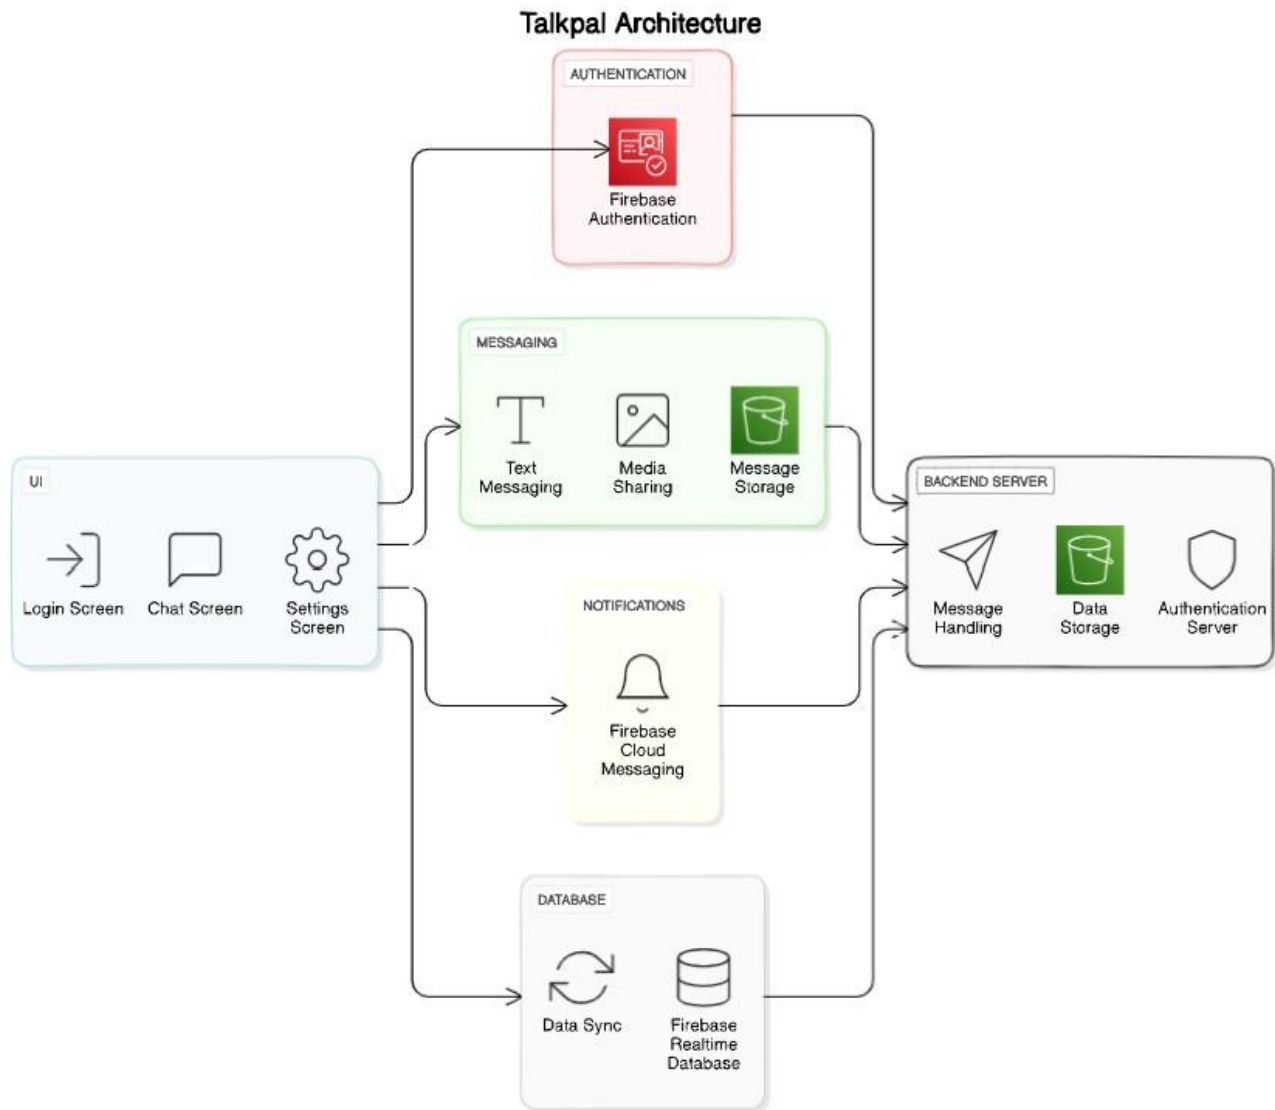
Talkpal Architecture

AUTHENTICATION

Firebase Authentication

MESSAGING

Text Messaging

Media Sharing

Message Storage

UI

Login Screen

Chat Screen

Settings Screen

BACKEND SERVER

Message Handling

Data Storage

Authentication Server

NOTIFICATIONS

Firebase Cloud Messaging

DATABASE

Data Sync

Firebase Realtime Database